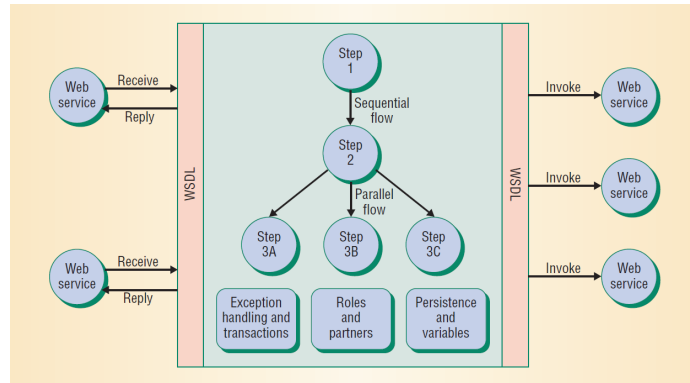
Web service

Receive

Reply

Web service

Receive

Reply

WSDL

Step 1

Sequential flow

Step 2

Parallel flow

Step 3A

Step 3B

Step 3C

Exception handling and transactions

Roles and partners

Persistence and variables

WSDL

Invoke

Web service

Invoke

Web service

Invoke

Web service